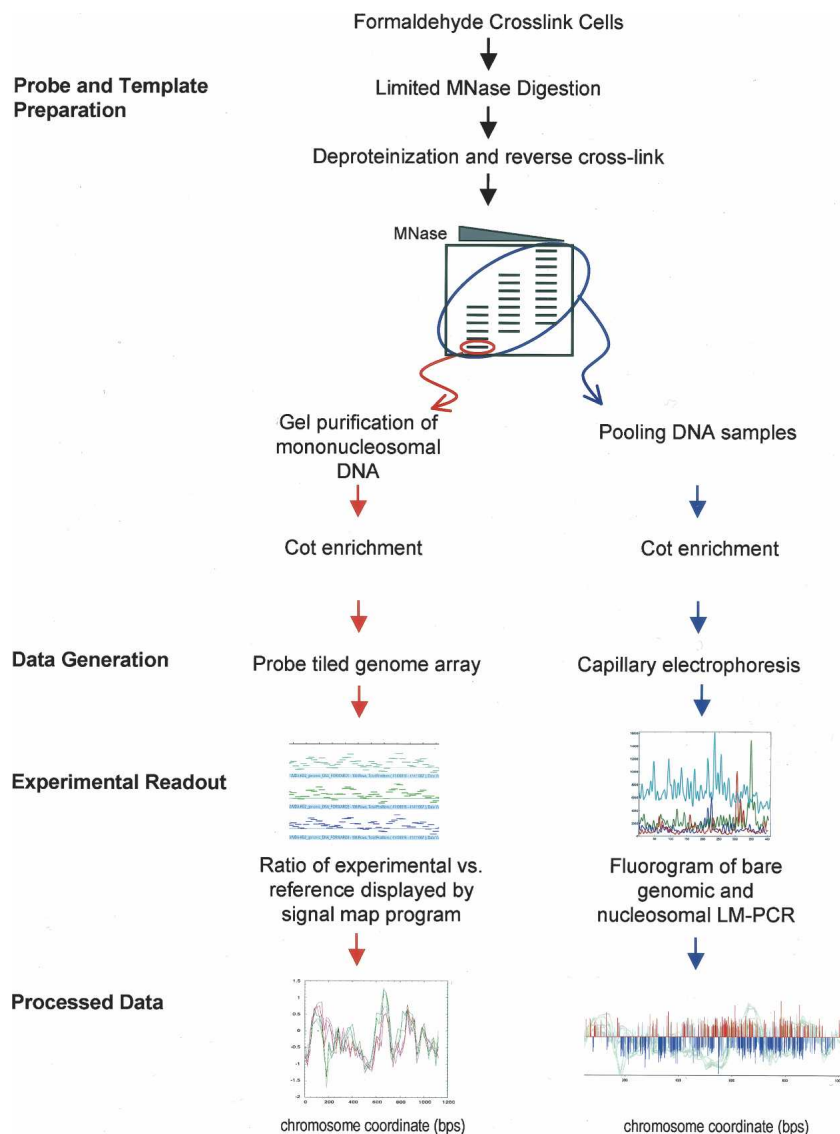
Formaldehyde Crosslink Cells

Probe and Template Preparation

Limited MNase Digestion

Deproteinization and reverse cross-link

MNase

Gel purification of mononucleosomal DNA

Pooling DNA samples

Cot enrichment

Cot enrichment

Data Generation

Probe tiled genome array

Capillary electrophoresis

Experimental Readout

Ratio of experimental vs. reference displayed by signal map program

Fluorogram of bare genomic and nucleosomal LM-PCR

Processed Data

1.5
1
0.5
0
-0.5
-1
-1.5
0 200 400 600 800 1000 1200

chromosome coordinate (bps)

chromosome coordinate (bps)